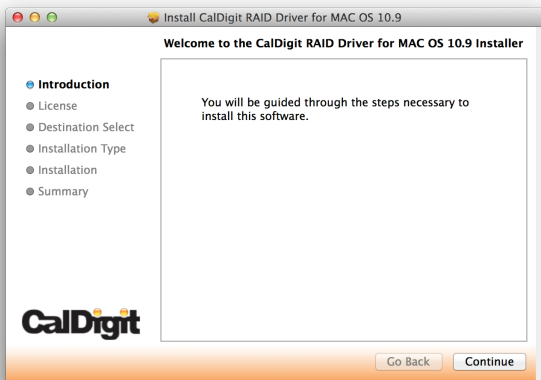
Install CalDigit RAID Driver for MAC OS 10.9

Welcome to the CalDigit RAID Driver for MAC OS 10.9 Installer

Introduction
License
Destination Select
Installation Type
Installation
Summary

You will be guided through the steps necessary to install this software.

CalDigit

Go Back
Continue